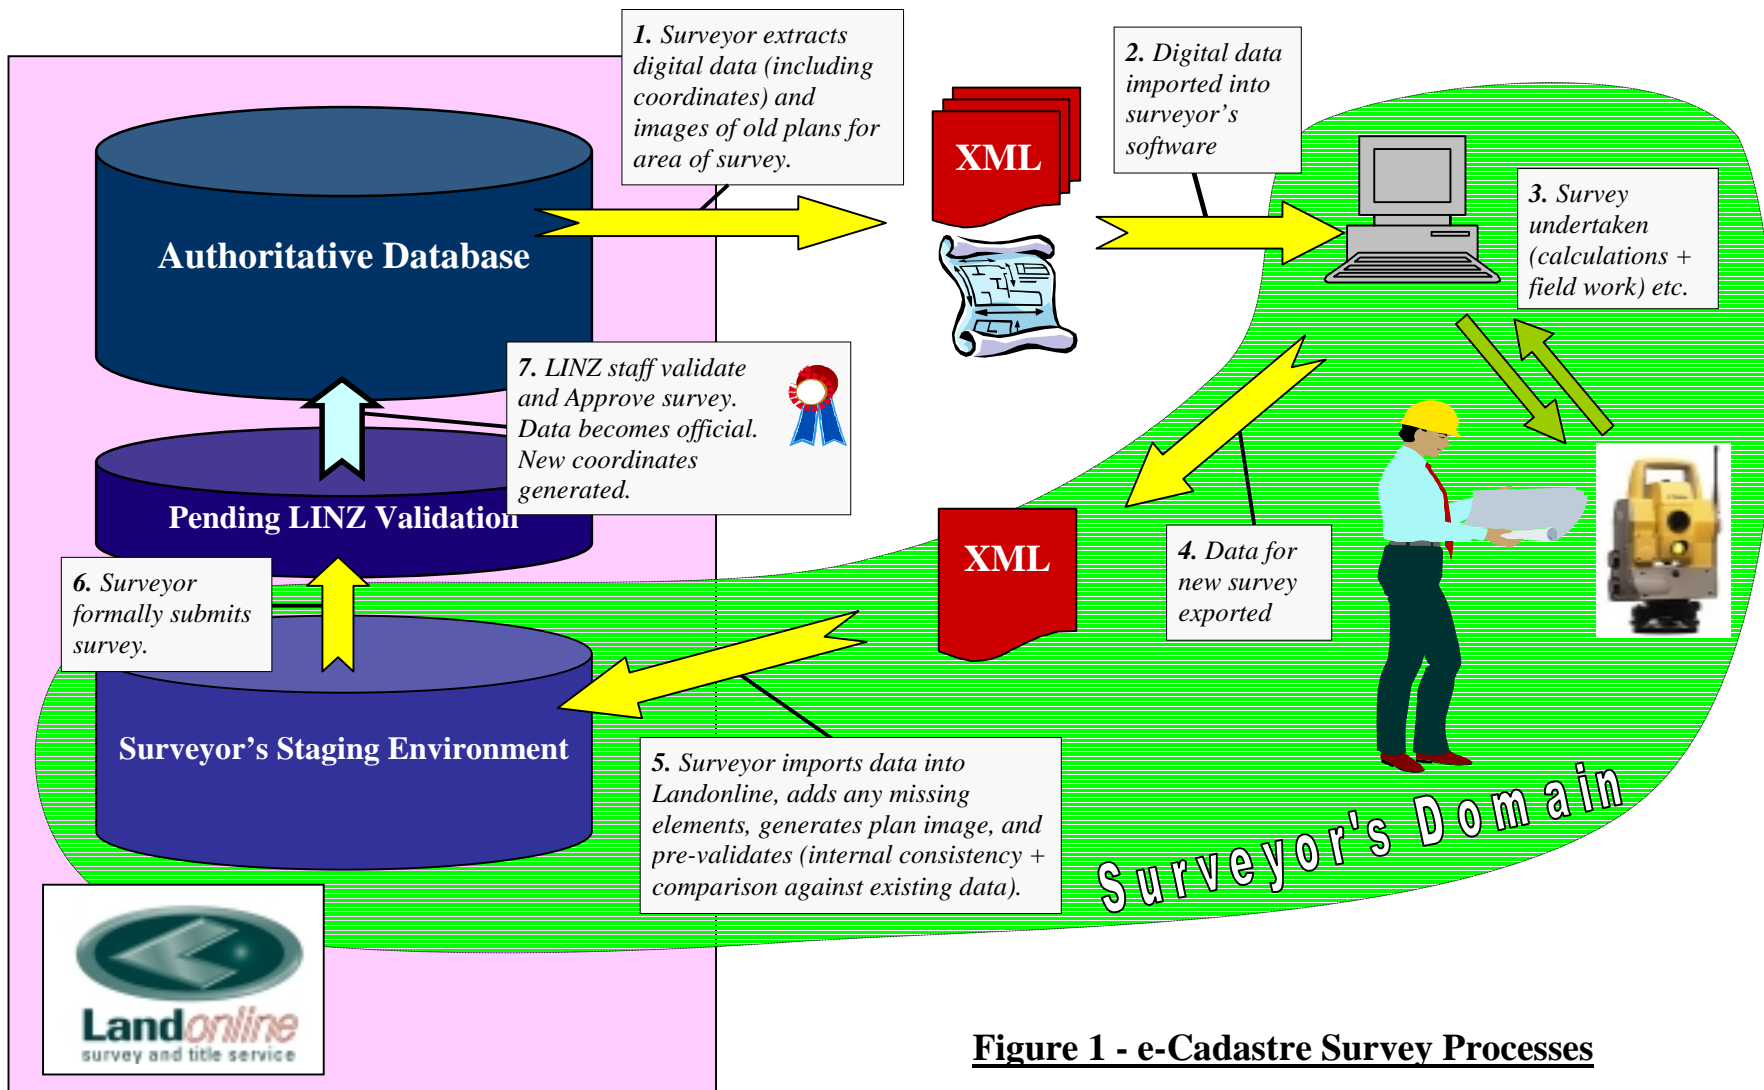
1. Surveyor extracts digital data (including coordinates) and images of old plans for area of survey.

XML

2. Digital data imported into surveyor's software

Authoritative Database

3. Survey undertaken (calculations + field work) etc.

7. LINZ staff validate and Approve survey. Data becomes official. New coordinates generated.

Pending LINZ Validation

6. Surveyor formally submits survey.

XML

4. Data for new survey exported

Surveyor's Staging Environment

5. Surveyor imports data into Landonline, adds any missing elements, generates plan image, and pre-validates (internal consistency + comparison against existing data).

Surveyor's Domain

Landonline
survey and title service

Figure 1 - e-Cadastre Survey Processes